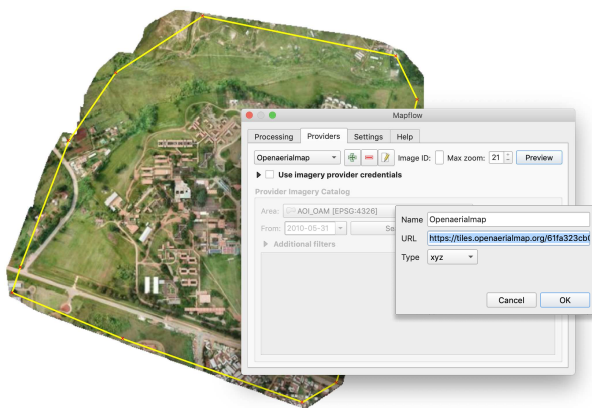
Mapflow

Processing | Providers | Settings | Help

Openaerialmap | Image ID: | Max zoom: 21 | Preview

Use imagery provider credentials

Provider Imagery Catalog

Area: AOI_OAM [EPSG:4326]

From: 2010-05-31 | Se

Additional filters

Name: Openaerialmap

URL: https://tiles.openaerialmap.org/61fa323cb

Type: xyz

Cancel | OK